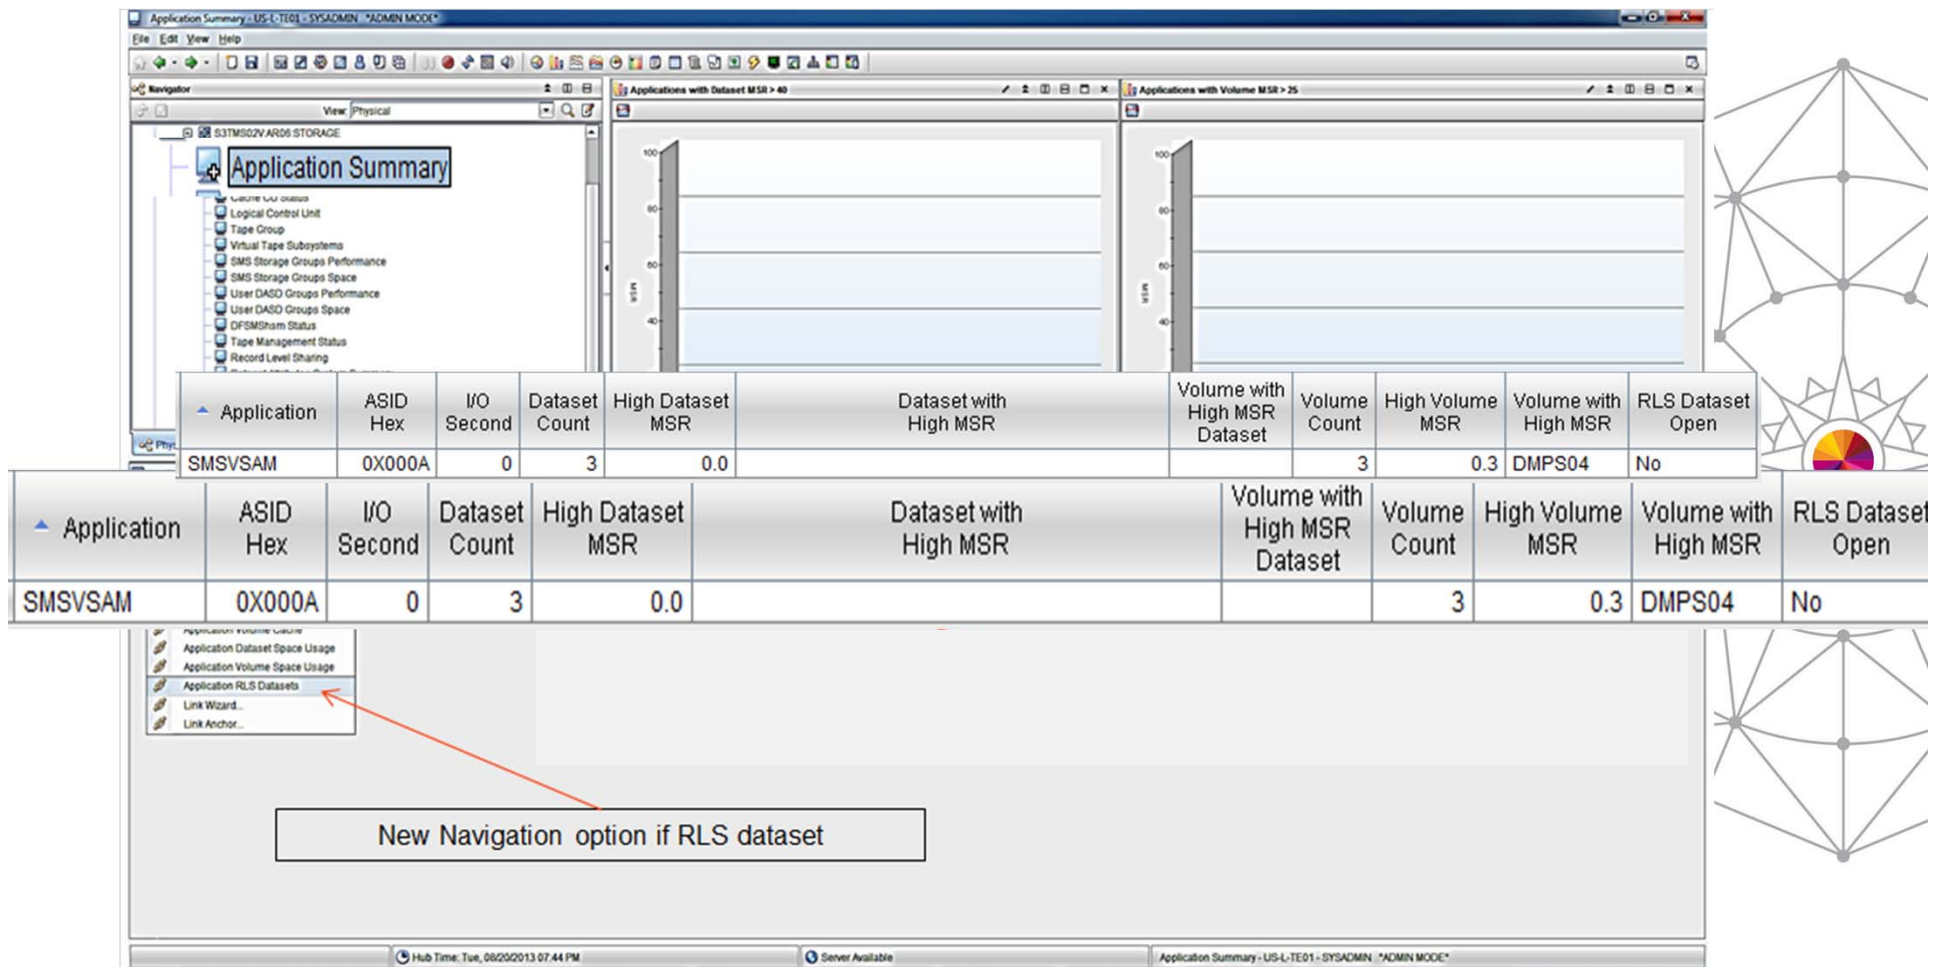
Application Summary - US-L-TE01 - SYSADMIN *ADMIN MODE*

File Edit View Help

Navigator

View: Physical

S3TMS02V:AR06:STORAGE

Application Summary

Logical Control Unit
Tape Group
Virtual Tape Subsystems
SMS Storage Groups Performance
SMS Storage Groups Space
User DASD Groups Performance
User DASD Groups Space
DFSMShsm Status
Tape Management Status
Record Level Sharing

Applications with Dataset MSR > 40

Applications with Volume MSR > 25

100
80
60
40
MSR

100
80
60
40
MSR

| Application | ASID Hex | I/O Second | Dataset Count | High Dataset MSR | Dataset with High MSR | Volume with High MSR Dataset | Volume Count | High Volume MSR | Volume with High MSR | RLS Dataset Open |
|---|---|---|---|---|---|---|---|---|---|---|
| SMSVSAM | 0X000A | 0 | 3 | 0.0 | | | 3 | 0.3 | DMPS04 | No |

| Application | ASID Hex | I/O Second | Dataset Count | High Dataset MSR | Dataset with High MSR | Volume with High MSR Dataset | Volume Count | High Volume MSR | Volume with High MSR | RLS Dataset Open |
|---|---|---|---|---|---|---|---|---|---|---|
| SMSVSAM | 0X000A | 0 | 3 | 0.0 | | | 3 | 0.3 | DMPS04 | No |

Application Volume Cache
Application Dataset Space Usage
Application Volume Space Usage
Application RLS Datasets
Link Wizard...
Link Anchor...

New Navigation option if RLS dataset

Hub Time: Tue, 08/20/2013 07:44 PM

Server Available

Application Summary - US-L-TE01 - SYSADMIN *ADMIN MODE*